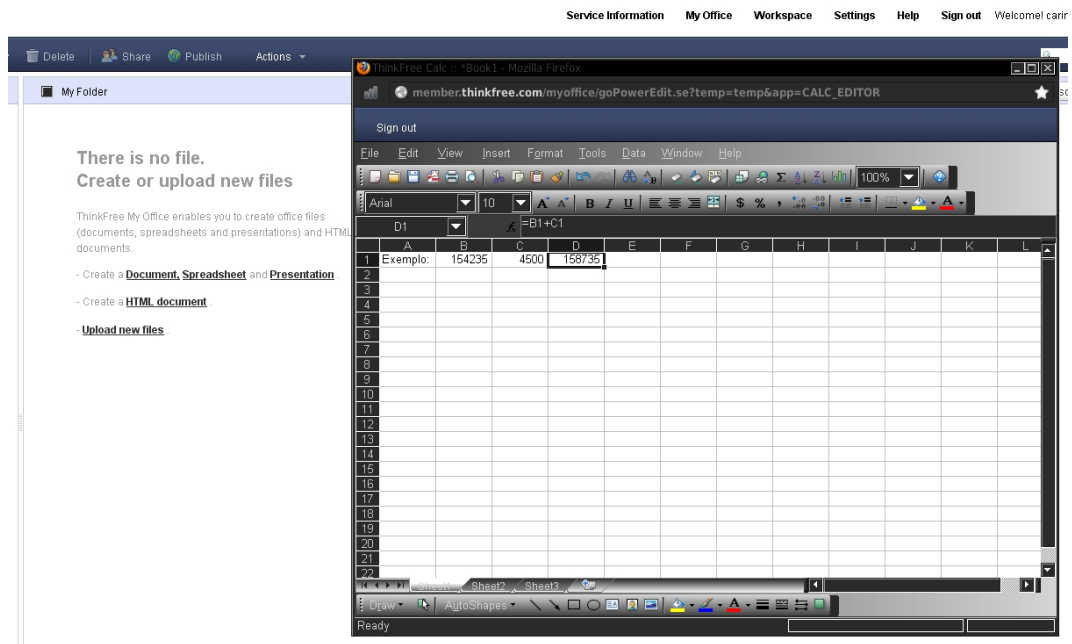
Service Information My Office Workspace Settings Help Sign out Welcome! carin

Delete Share Publish Actions

My Folder

There is no file.
Create or upload new files

ThinkFree My Office enables you to create office files (documents, spreadsheets and presentations) and HTML documents.

- Create a Document, Spreadsheet and Presentation .

- Create a HTML document .

- Upload new files .

ThinkFree Calc :: *Book1 - Mozilla Firefox

member.thinkfree.com/myoffice/goPowerEdit.se?temp=temp&app=CALC_EDITOR

Sign out

File Edit View Insert Format Tools Data Window Help

100%

Arial 10

D1 $f_x$ =B1+C1

| | A | B | C | D | E | F | G | H | I | J | K | L |
|---|---|---|---|---|---|---|---|---|---|---|---|---|
| 1 | Exemplo: | 154235 | 4500 | 158735 | | | | | | | | |
| 2 | | | | | | | | | | | | |
| 3 | | | | | | | | | | | | |
| 4 | | | | | | | | | | | | |
| 5 | | | | | | | | | | | | |
| 6 | | | | | | | | | | | | |
| 7 | | | | | | | | | | | | |
| 8 | | | | | | | | | | | | |
| 9 | | | | | | | | | | | | |
| 10 | | | | | | | | | | | | |
| 11 | | | | | | | | | | | | |
| 12 | | | | | | | | | | | | |
| 13 | | | | | | | | | | | | |
| 14 | | | | | | | | | | | | |
| 15 | | | | | | | | | | | | |
| 16 | | | | | | | | | | | | |
| 17 | | | | | | | | | | | | |
| 18 | | | | | | | | | | | | |
| 19 | | | | | | | | | | | | |
| 20 | | | | | | | | | | | | |
| 21 | | | | | | | | | | | | |
| 22 | | | | | | | | | | | | |

Sheet1 Sheet2 Sheet3

Draw AutoShapes

Ready